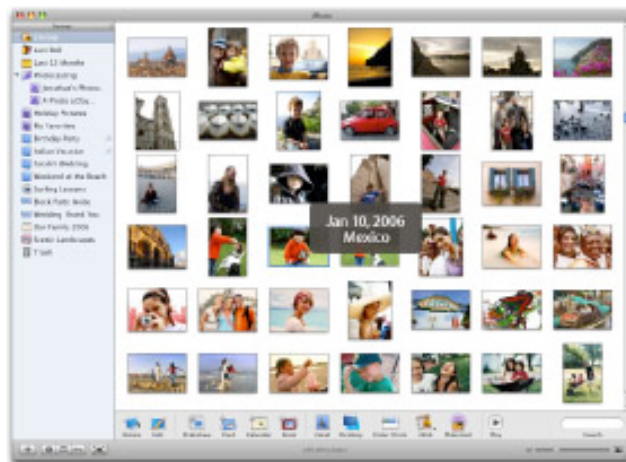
iPhoto

Library
Last Roll
Last 12 Months
Photocasting
Jonathan's Photos
A Photo a Day
Holiday Pictures
My Favorites
Birthday Party
Italian Vacation
Sarah's Wedding
Weekend at the Beach
Surfing Lessons
Book Pages
Wedding Thank You
Our Family 2006
Scenic Landscapes
T-Shirt

Jan 10, 2006
Mexico

Rotate
Edit
Slideshow
Card
Calendar
Book
Email
Desktop
Order Prints
Web
Photocast
Play
Search